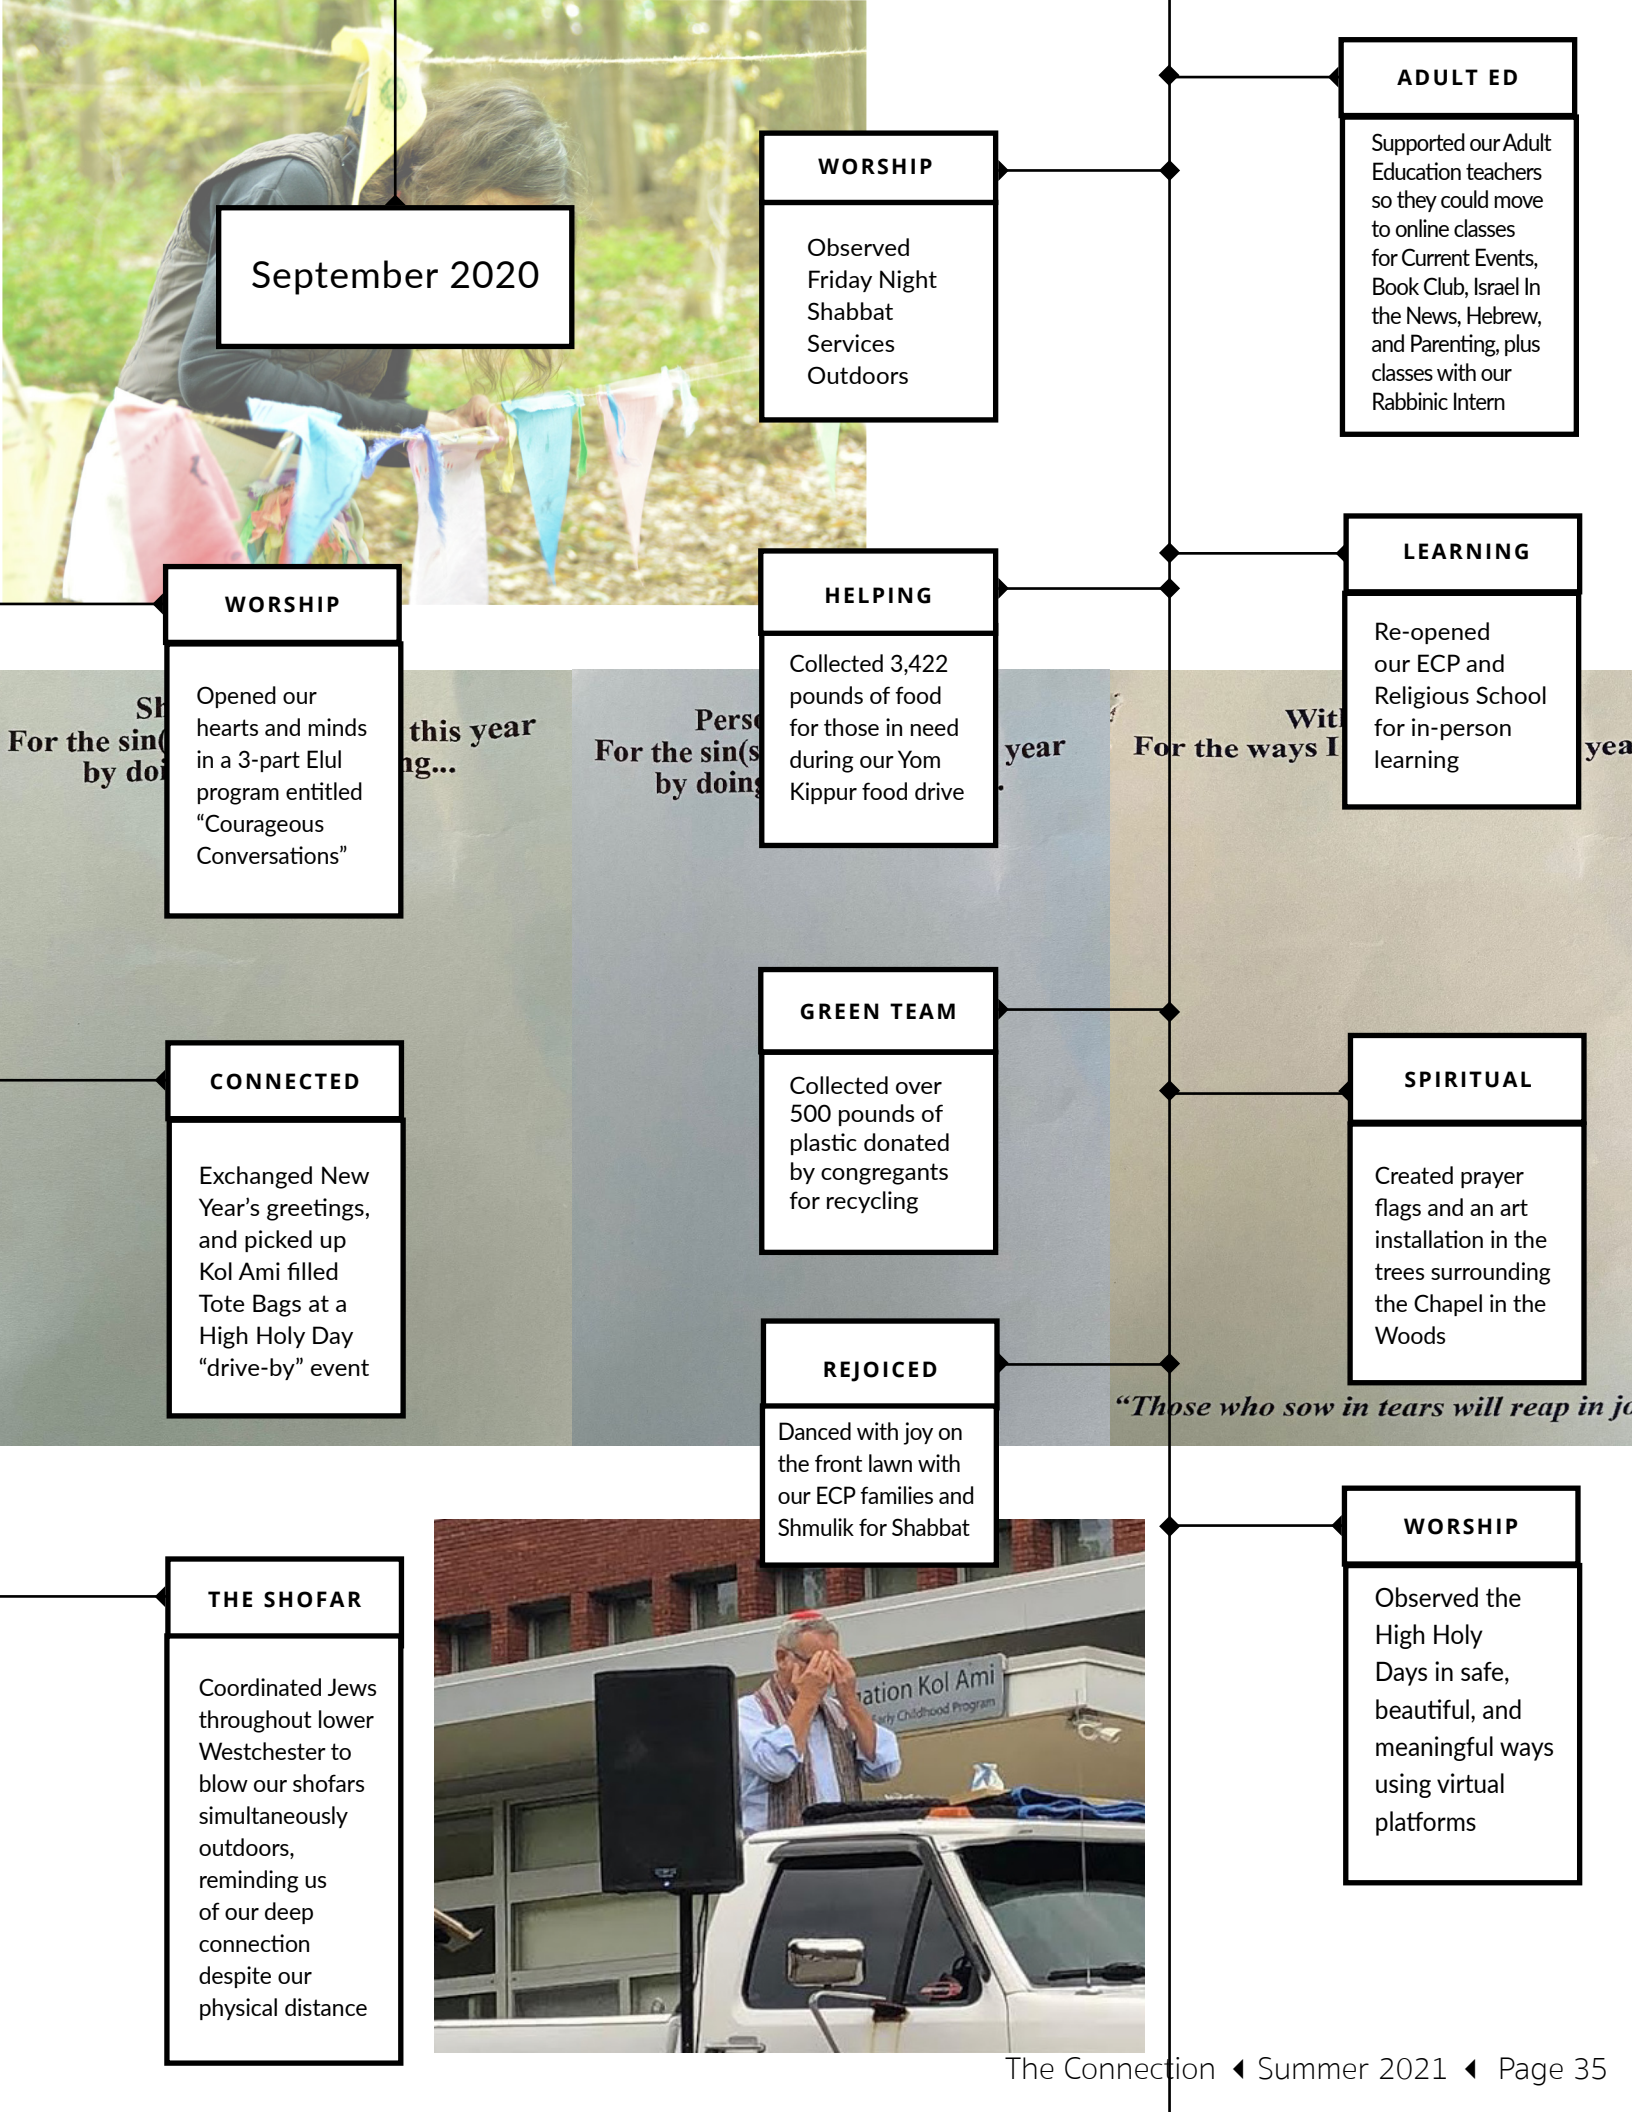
September 2020

WORSHIP

Observed Friday Night Shabbat Services Outdoors

ADULT ED

Supported our Adult Education teachers so they could move to online classes for Current Events, Book Club, Israel In the News, Hebrew, and Parenting, plus classes with our Rabbinic Intern

WORSHIP

Opened our hearts and minds in a 3-part Elul program entitled "Courageous Conversations"

HELPING

Collected 3,422 pounds of food for those in need during our Yom Kippur food drive

LEARNING

Re-opened our ECP and Religious School for in-person learning

Sh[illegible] For the sin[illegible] by do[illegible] this year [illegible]ng...

Pers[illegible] For the sin(s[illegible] by doing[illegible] year

Wit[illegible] For the ways I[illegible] yea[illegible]

GREEN TEAM

Collected over 500 pounds of plastic donated by congregants for recycling

CONNECTED

Exchanged New Year's greetings, and picked up Kol Ami filled Tote Bags at a High Holy Day "drive-by" event

SPIRITUAL

Created prayer flags and an art installation in the trees surrounding the Chapel in the Woods

REJOICED

Danced with joy on the front lawn with our ECP families and Shmulik for Shabbat

"Those who sow in tears will reap in j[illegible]

THE SHOFAR

Coordinated Jews throughout lower Westchester to blow our shofars simultaneously outdoors, reminding us of our deep connection despite our physical distance

WORSHIP

Observed the High Holy Days in safe, beautiful, and meaningful ways using virtual platforms

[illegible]ation Kol Ami
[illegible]arly Childhood Program

The Connection ◂ Summer 2021 ◂ Page 35